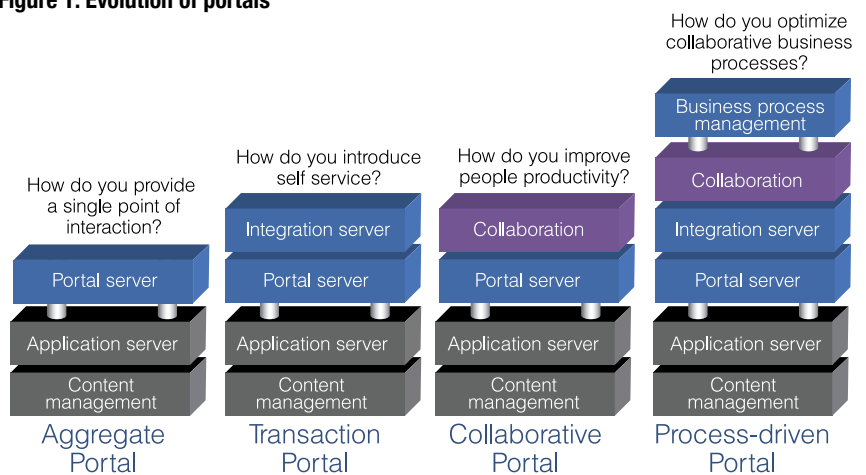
Figure 1: Evolution of portals

How do you provide a single point of interaction?

Portal server

Application server

Content management

Aggregate Portal

How do you introduce self service?

Integration server

Portal server

Application server

Content management

Transaction Portal

How do you improve people productivity?

Collaboration

Portal server

Application server

Content management

Collaborative Portal

How do you optimize collaborative business processes?

Business process management

Collaboration

Integration server

Portal server

Application server

Content management

Process-driven Portal